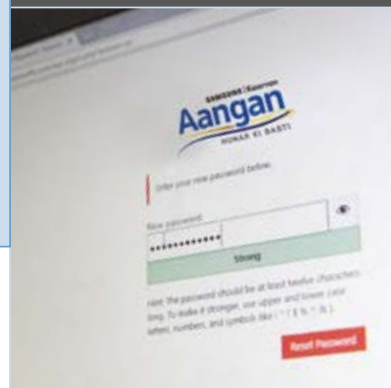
SAMSUNG | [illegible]

Aangan

HUNAR KI BASTI

Enter your new password below.

New password

Strong

Hint: The password should be at least twelve characters long. To make it stronger, use upper and lower case letters, numbers, and symbols like ! " ? $ % ^ & ).

Reset Password